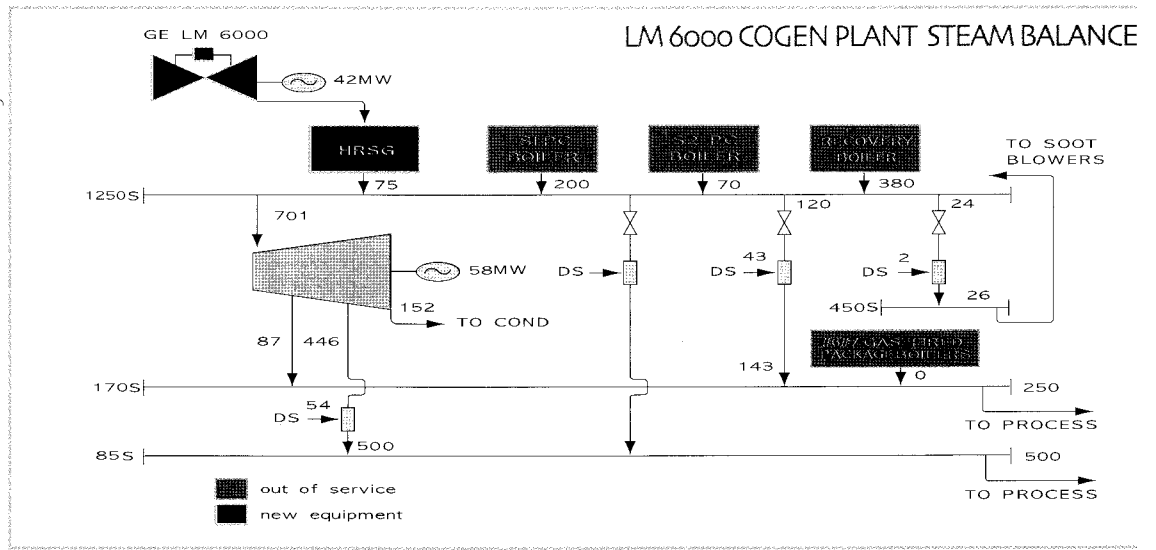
LM 6000 COGEN PLANT STEAM BALANCE

GE LM 6000

42MW

HRSG

SLDG BOILER

S2 PG BOILER

RECOVERY BOILER

TO SOOT BLOWERS

75

200

70

380

1250S

701

120

24

58MW

DS

43

DS

2

DS

152

TO COND

450S

26

87

446

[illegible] GAS FIRED PACKAGE BOILERS

143

0

170S

250

54

DS

500

TO PROCESS

85S

500

TO PROCESS

out of service

new equipment